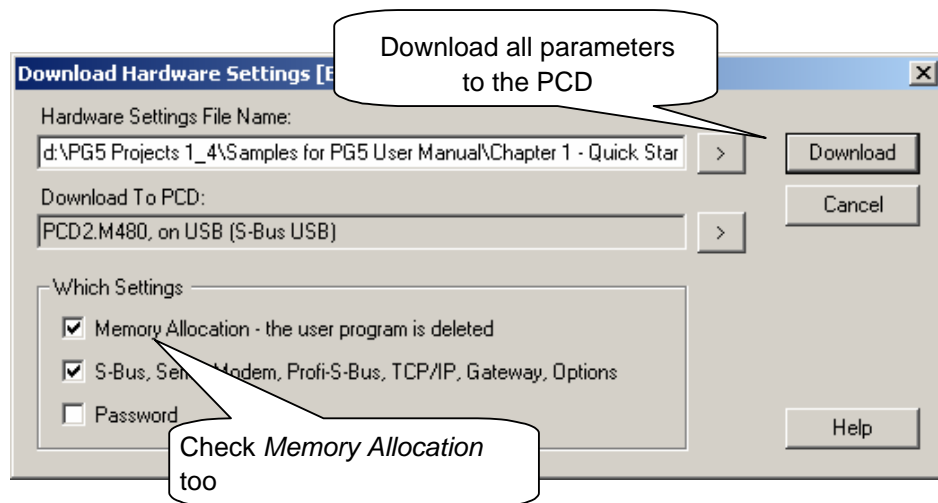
Download Hardware Settings [E

Download all parameters to the PCD

Hardware Settings File Name:

d:\PG5 Projects 1_4\Samples for PG5 User Manual\Chapter 1 - Quick Star

Download

Download To PCD:

Cancel

PCD2.M480, on USB (S-Bus USB)

Which Settings

☑ Memory Allocation - the user program is deleted

☑ S-Bus, Ser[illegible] Modem, Profi-S-Bus, TCP/IP, Gateway, Options

☐ Password

Check *Memory Allocation* too

Help